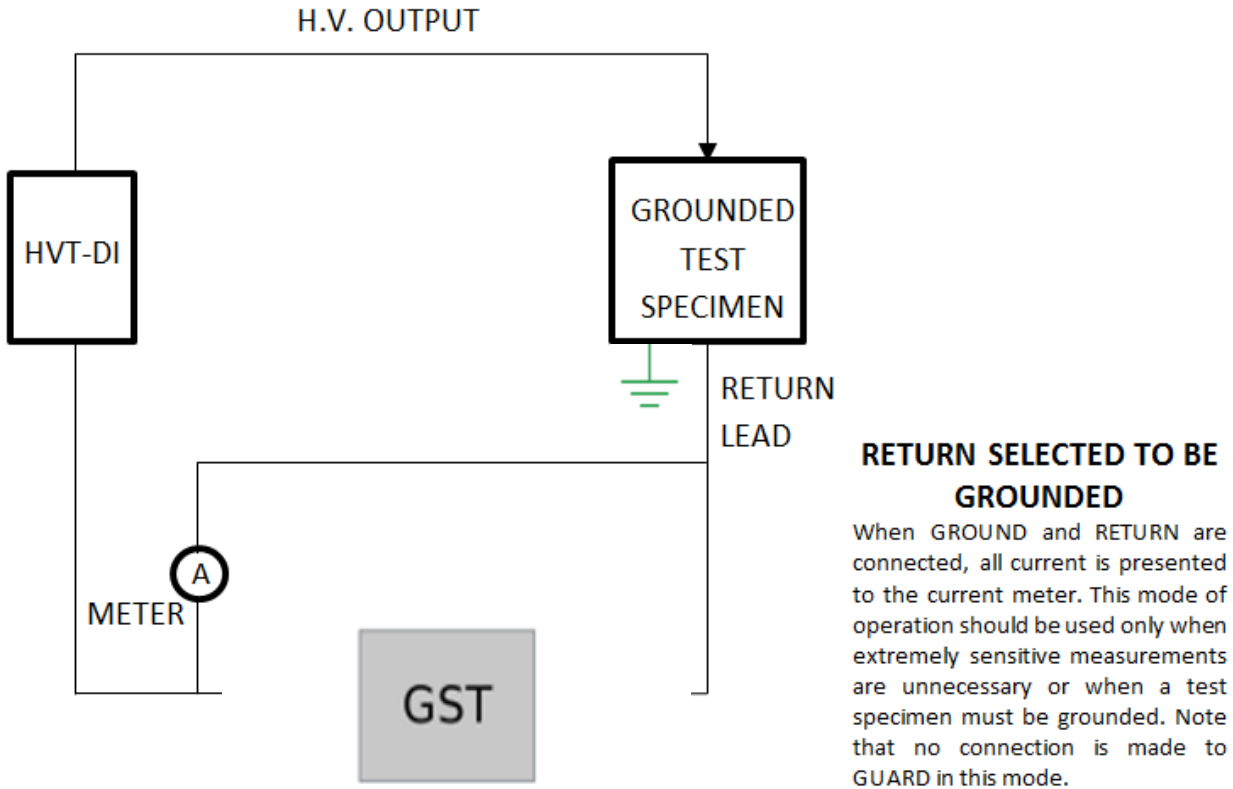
H.V. OUTPUT

HVT-DI

GROUNDED TEST SPECIMEN

RETURN LEAD

A

METER

GST

RETURN SELECTED TO BE GROUNDED

When GROUND and RETURN are connected, all current is presented to the current meter. This mode of operation should be used only when extremely sensitive measurements are unnecessary or when a test specimen must be grounded. Note that no connection is made to GUARD in this mode.